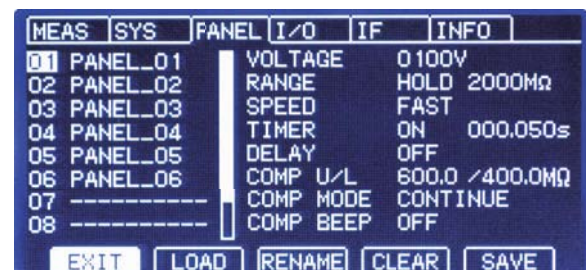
MEAS SYS PANEL I/O IF INFO

01 PANEL_01
02 PANEL_02
03 PANEL_03
04 PANEL_04
05 PANEL_05
06 PANEL_06
07 ----------
08 ----------

VOLTAGE 0100V
RANGE HOLD 2000MΩ
SPEED FAST
TIMER ON 000.050s
DELAY OFF
COMP U/L 600.0 /400.0MΩ
COMP MODE CONTINUE
COMP BEEP OFF

EXIT LOAD RENAME CLEAR SAVE